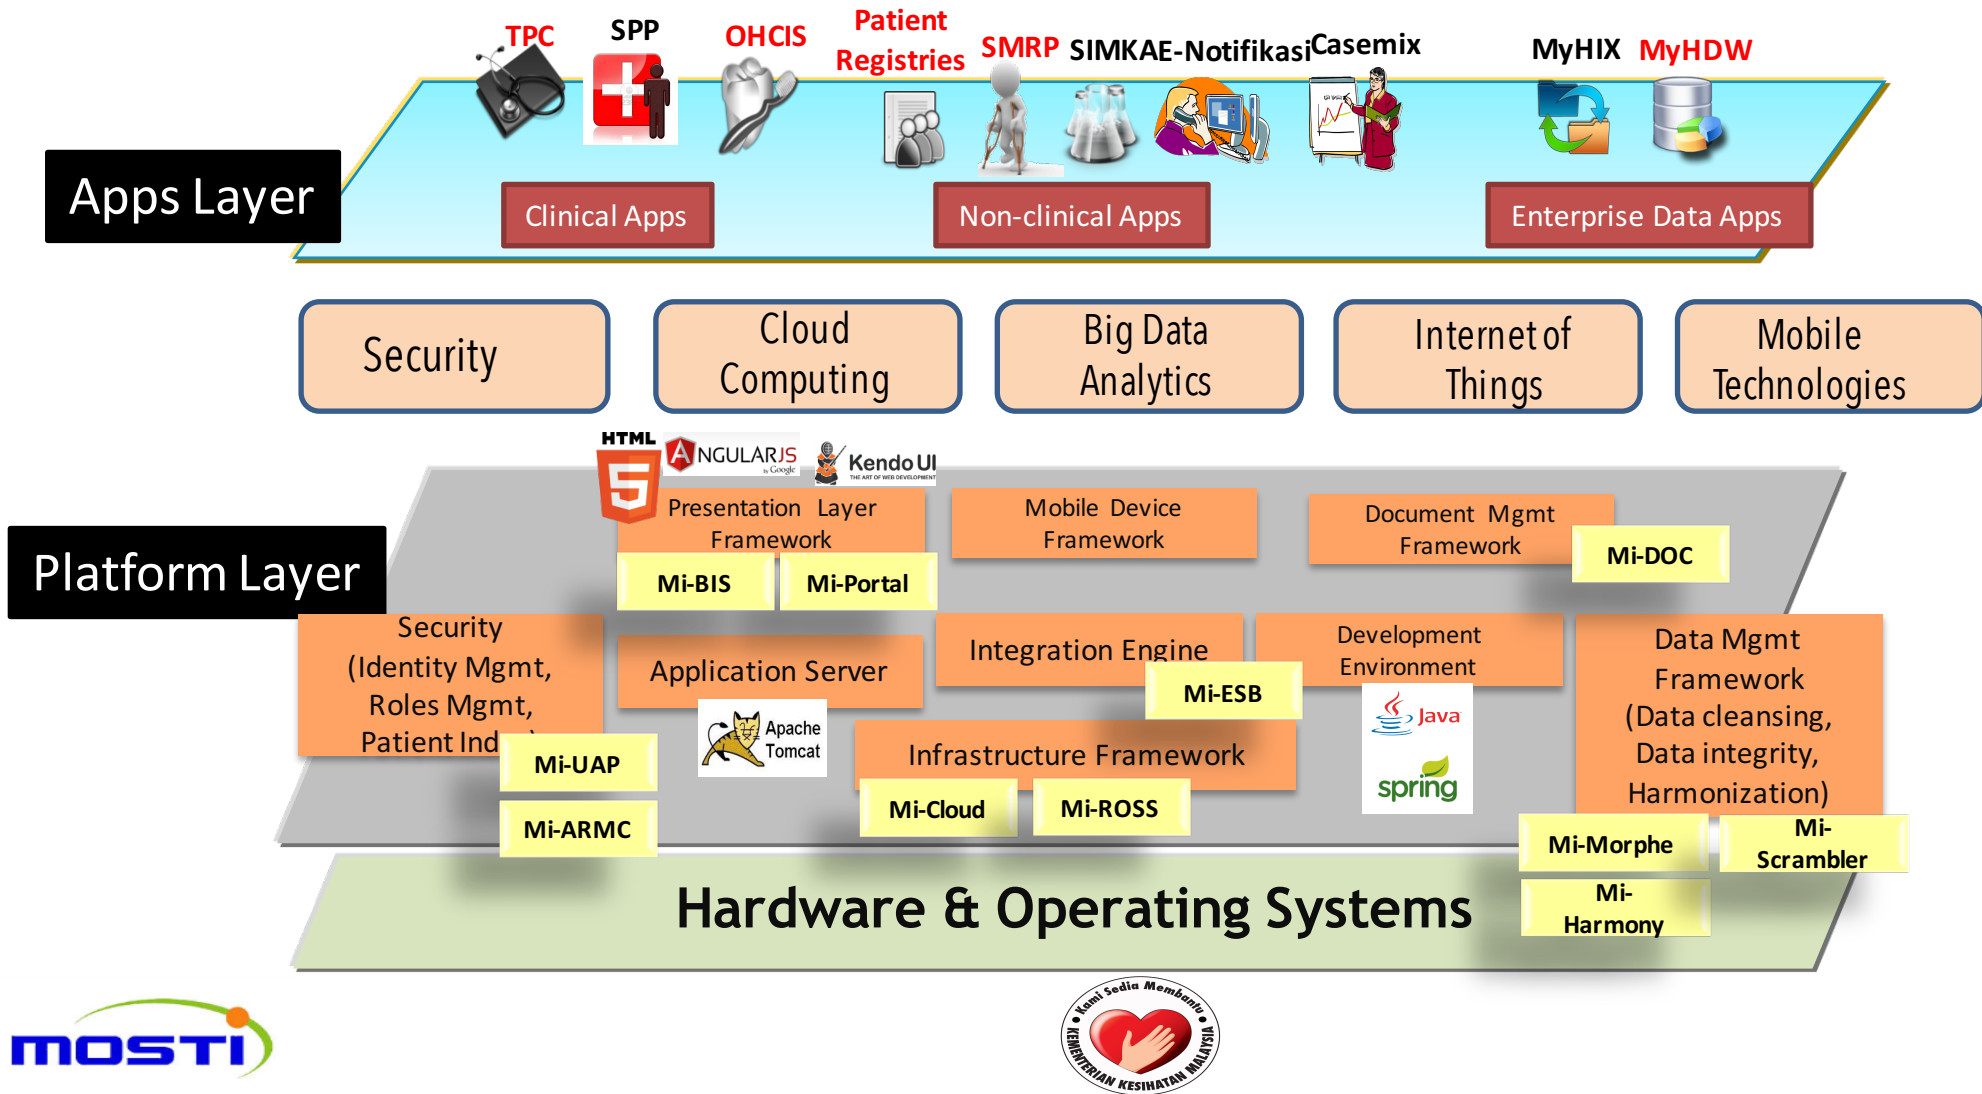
TPC SPP OHCIS Patient Registries SMRP SIMKAE-Notifikasi Casemix MyHIX MyHDW

Apps Layer

Clinical Apps

Non-clinical Apps

Enterprise Data Apps

Security

Cloud Computing

Big Data Analytics

Internet of Things

Mobile Technologies

HTML 5

ANGULARJS by Google

Kendo UI THE ART OF WEB DEVELOPMENT

Platform Layer

Presentation Layer Framework

Mi-BIS

Mi-Portal

Mobile Device Framework

Document Mgmt Framework

Mi-DOC

Security (Identity Mgmt, Roles Mgmt, Patient Ind

Mi-UAP

Mi-ARMC

Application Server

Apache Tomcat

Integration Engine

Mi-ESB

Development Environment

Java

spring

Infrastructure Framework

Mi-Cloud

Mi-ROSS

Data Mgmt Framework (Data cleansing, Data integrity, Harmonization)

Mi-Morphe

Mi-Scrambler

Mi-Harmony

Hardware & Operating Systems

MOSTI

Kami Sedia Membantu KEMENTERIAN KESIHATAN MALAYSIA